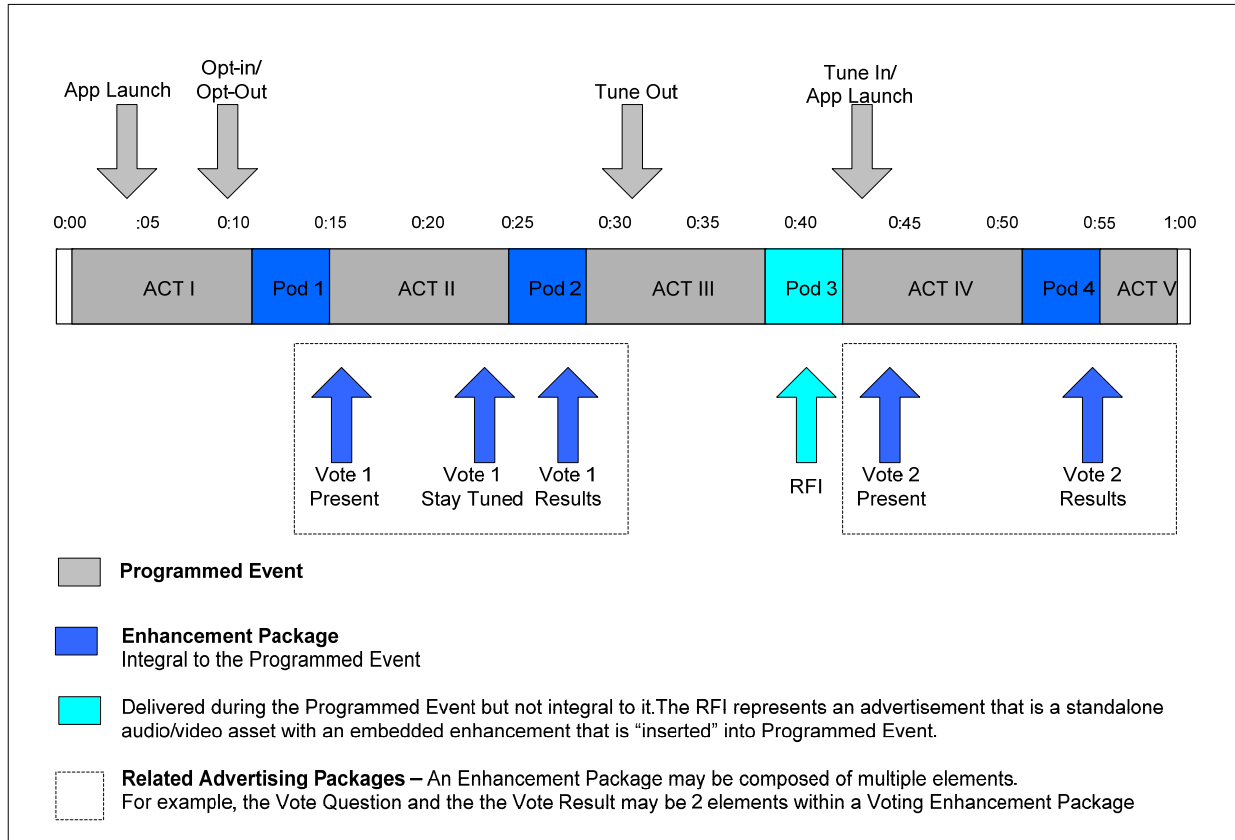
App Launch

Opt-in/ Opt-Out

Tune Out

Tune In/ App Launch

0:00 :05 0:10 0:15 0:20 0:25 0:30 0:35 0:40 0:45 0:50 0:55 1:00

ACT I
Pod 1
ACT II
Pod 2
ACT III
Pod 3
ACT IV
Pod 4
ACT V

Vote 1 Present

Vote 1 Stay Tuned

Vote 1 Results

RFI

Vote 2 Present

Vote 2 Results

**Programmed Event**

**Enhancement Package**
Integral to the Programmed Event

Delivered during the Programmed Event but not integral to it.The RFI represents an advertisement that is a standalone audio/video asset with an embedded enhancement that is "inserted" into Programmed Event.

**Related Advertising Packages –** An Enhancement Package may be composed of multiple elements. For example, the Vote Question and the the Vote Result may be 2 elements within a Voting Enhancement Package